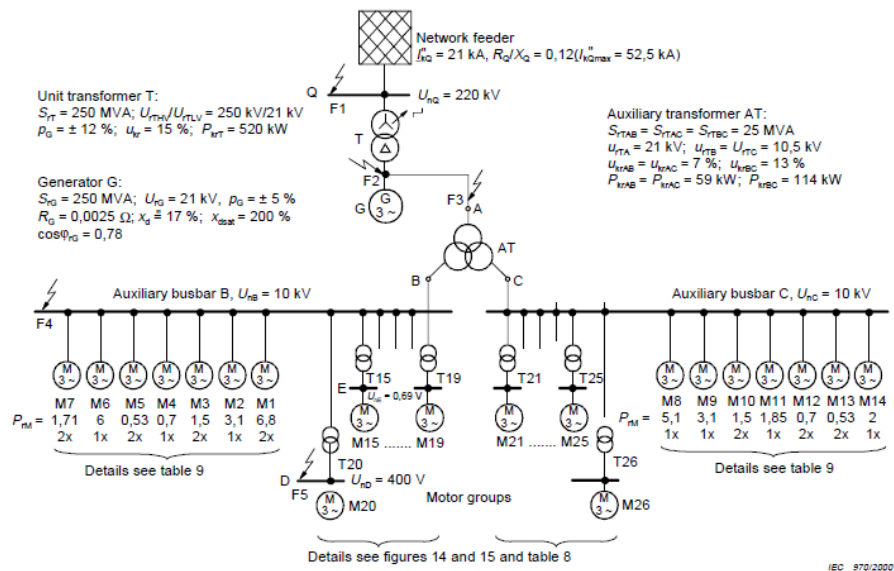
Network feeder
$I''_{kQ}$ = 21 kA, $R_Q/X_Q$ = 0,12($I''_{kQmax}$ = 52,5 kA)

Q
F1
$U_{nQ}$ = 220 kV

Unit transformer T:
$S_{rT}$ = 250 MVA; $U_{rTHV}/U_{rTLV}$ = 250 kV/21 kV
$p_G$ = ± 12 %; $u_{kr}$ = 15 %; $P_{krT}$ = 520 kW

T

Auxiliary transformer AT:
$S_{rTAB}$ = $S_{rTAC}$ = $S_{rTBC}$ = 25 MVA
$u_{rTA}$ = 21 kV; $u_{rTB}$ = $U_{rTC}$ = 10,5 kV
$u_{krAB}$ = $u_{krAC}$ = 7 %; $u_{krBC}$ = 13 %
$P_{krAB}$ = $P_{krAC}$ = 59 kW; $P_{krBC}$ = 114 kW

Generator G:
$S_{rG}$ = 250 MVA; $U_{rG}$ = 21 kV, $p_G$ = ± 5 %
$R_G$ = 0,0025 Ω; $x_d$ = 17 %; $x_{dsat}$ = 200 %
cos$φ_{rG}$ = 0,78

F2
G
G 3 ~
F3
A
AT
B
C

F4
Auxiliary busbar B, $U_{nB}$ = 10 kV
Auxiliary busbar C, $U_{nC}$ = 10 kV

M 3 ~ M 3 ~ M 3 ~ M 3 ~ M 3 ~ M 3 ~ M 3 ~
E
T15
$U_{nE}$ = 0,69 V
T19
T21
T25
M 3 ~ M 3 ~ M 3 ~ M 3 ~ M 3 ~ M 3 ~ M 3 ~

| | M7 | M6 | M5 | M4 | M3 | M2 | M1 |
|---|---|---|---|---|---|---|---|
| $P_{rM}$ = | 1,71 | 6 | 0,53 | 0,7 | 1,5 | 3,1 | 6,8 |
| | 2x | 1x | 2x | 1x | 2x | 1x | 2x |

M 3 ~ M15 ....... M19
M 3 ~ M21 ....... M 3 ~ M25

| | M8 | M9 | M10 | M11 | M12 | M13 | M14 |
|---|---|---|---|---|---|---|---|
| $P_{rM}$ = | 5,1 | 3,1 | 1,5 | 1,85 | 0,7 | 0,53 | 2 |
| | 1x | 1x | 2x | 1x | 2x | 2x | 1x |

Details see table 9
T20
T26
Details see table 9
D
F5
$U_{nD}$ = 400 V
Motor groups
M 3 ~ M20
M 3 ~ M26

Details see figures 14 and 15 and table 8

IEC 970/2000